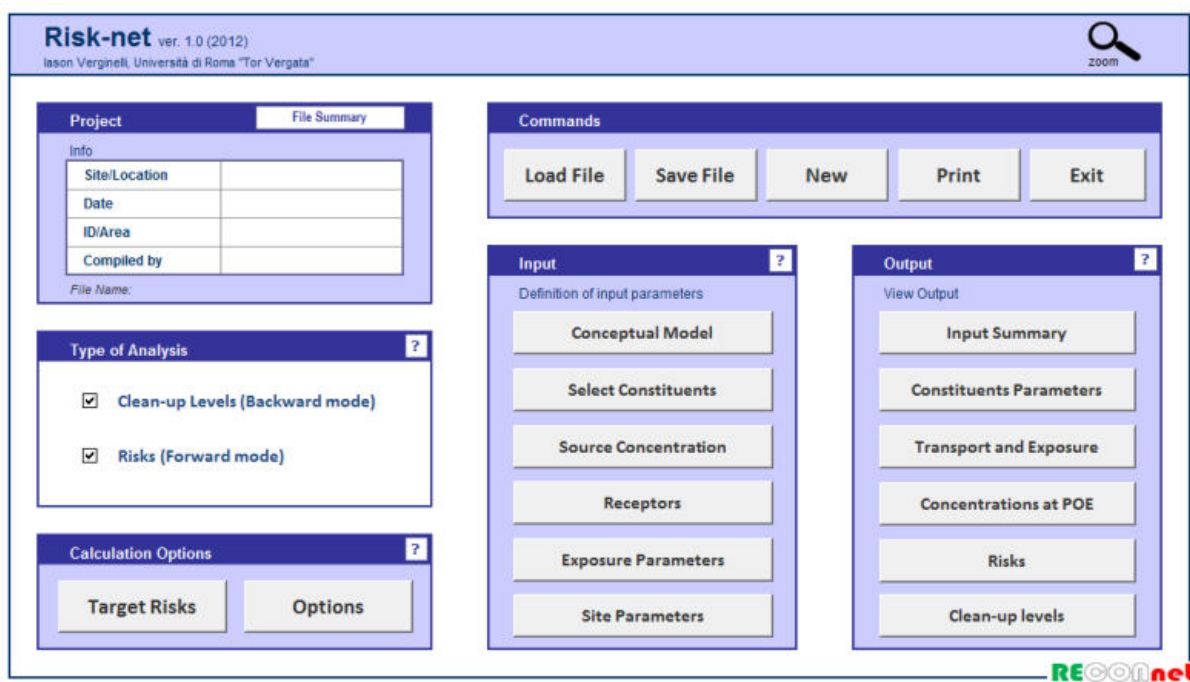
Risk-net ver. 1.0 (2012)
Iason Verginelli, Università di Roma "Tor Vergata"

zoom

Project
File Summary
Info

| Site/Location | |
|---|---|
| Date | |
| ID/Area | |
| Compiled by | |

File Name:

Type of Analysis ?

☑ Clean-up Levels (Backward mode)

☑ Risks (Forward mode)

Calculation Options ?

Target Risks
Options

Commands

Load File
Save File
New
Print
Exit

Input ?
Definition of input parameters

Conceptual Model
Select Constituents
Source Concentration
Receptors
Exposure Parameters
Site Parameters

Output ?
View Output

Input Summary
Constituents Parameters
Transport and Exposure
Concentrations at POE
Risks
Clean-up levels

RECONnet